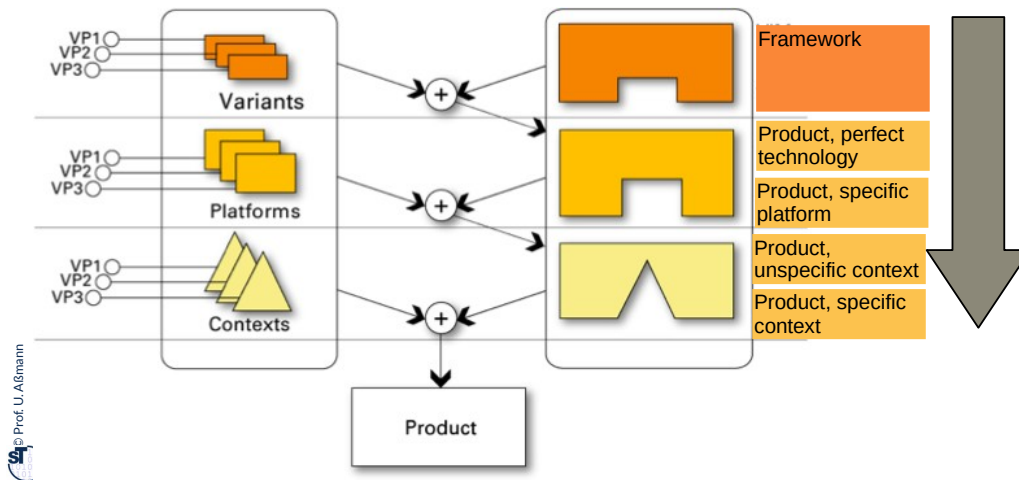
VP1
VP2
VP3
Variants

VP1
VP2
VP3
Platforms

VP1
VP2
VP3
Contexts

+
+
+

Product

Framework

Product, perfect technology

Product, specific platform

Product, unspecific context

Product, specific context

© Prof. U. Aßmann
ST